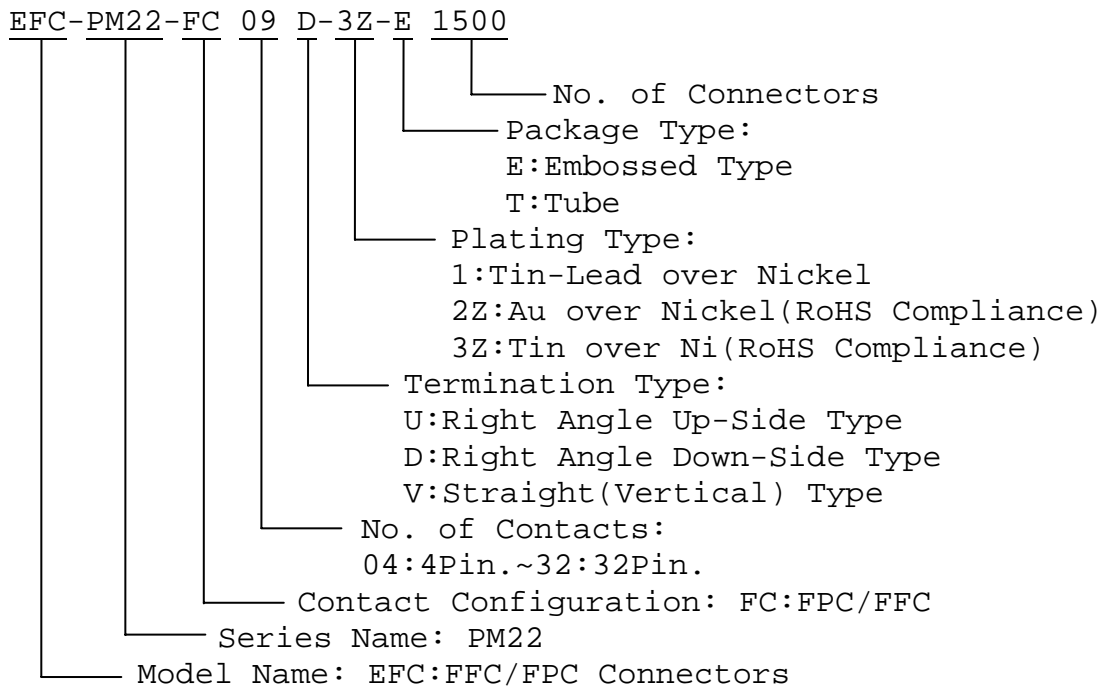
EFC-PM22-FC 09 D-3Z-E 1500

No. of Connectors

Package Type:
E:Embossed Type
T:Tube

Plating Type:
1:Tin-Lead over Nickel
2Z:Au over Nickel(RoHS Compliance)
3Z:Tin over Ni(RoHS Compliance)

Termination Type:
U:Right Angle Up-Side Type
D:Right Angle Down-Side Type
V:Straight(Vertical) Type

No. of Contacts:
04:4Pin.~32:32Pin.

Contact Configuration: FC:FPC/FFC

Series Name: PM22

Model Name: EFC:FFC/FPC Connectors